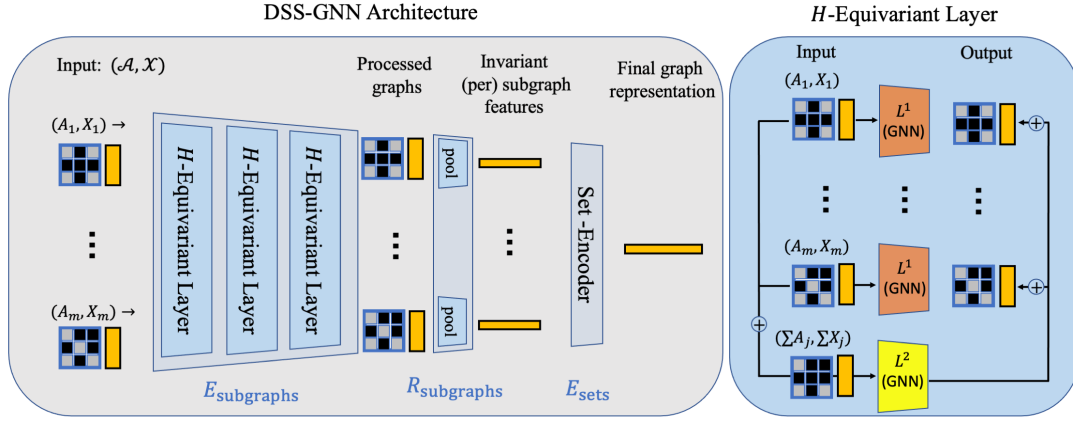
DSS-GNN Architecture

Input: $(\mathcal{A}, \mathcal{X})$

$(A_1, X_1) \rightarrow$

$(A_m, X_m) \rightarrow$

$H$-Equivariant Layer

$H$-Equivariant Layer

$H$-Equivariant Layer

$E_{\text{subgraphs}}$

Processed graphs

pool

pool

Invariant (per) subgraph features

$R_{\text{subgraphs}}$

Set-Encoder

$E_{\text{sets}}$

Final graph representation

$H$-Equivariant Layer

Input

Output

$(A_1, X_1)$

$L^1$ (GNN)

$(A_m, X_m)$

$L^1$ (GNN)

$(\sum A_j, \sum X_j)$

$L^2$ (GNN)